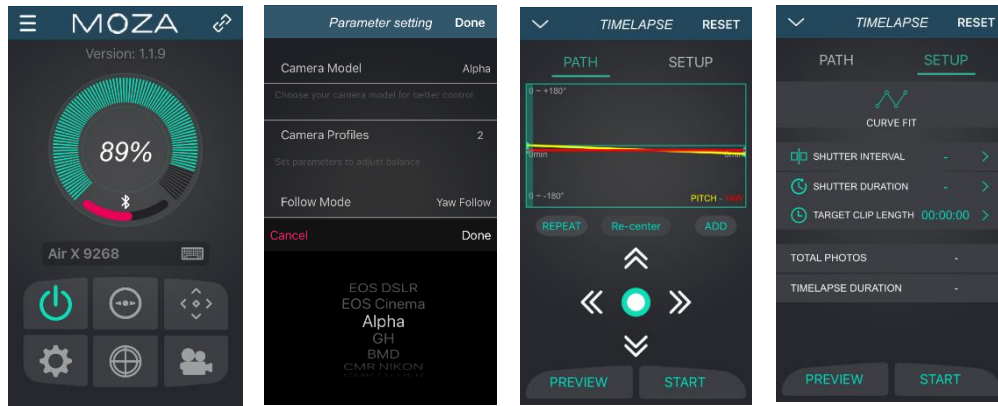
MOZA

Version: 1.1.9

89%

Air X 9268

Parameter setting Done

Camera Model Alpha

Choose your camera model for better control

Camera Profiles 2

Set parameters to adjust balance

Follow Mode Yaw Follow

Cancel Done

EOS DSLR
EOS Cinema
Alpha
GH
BMD
CMR NIKON

TIMELAPSE RESET

PATH SETUP

0 ~ +180°

0min

0min

0 ~ -180°

PITCH - YAW

REPEAT Re-center ADD

PREVIEW START

TIMELAPSE RESET

PATH SETUP

CURVE FIT

SHUTTER INTERVAL -

SHUTTER DURATION -

TARGET CLIP LENGTH 00:00:00

TOTAL PHOTOS -

TIMELAPSE DURATION -

PREVIEW START